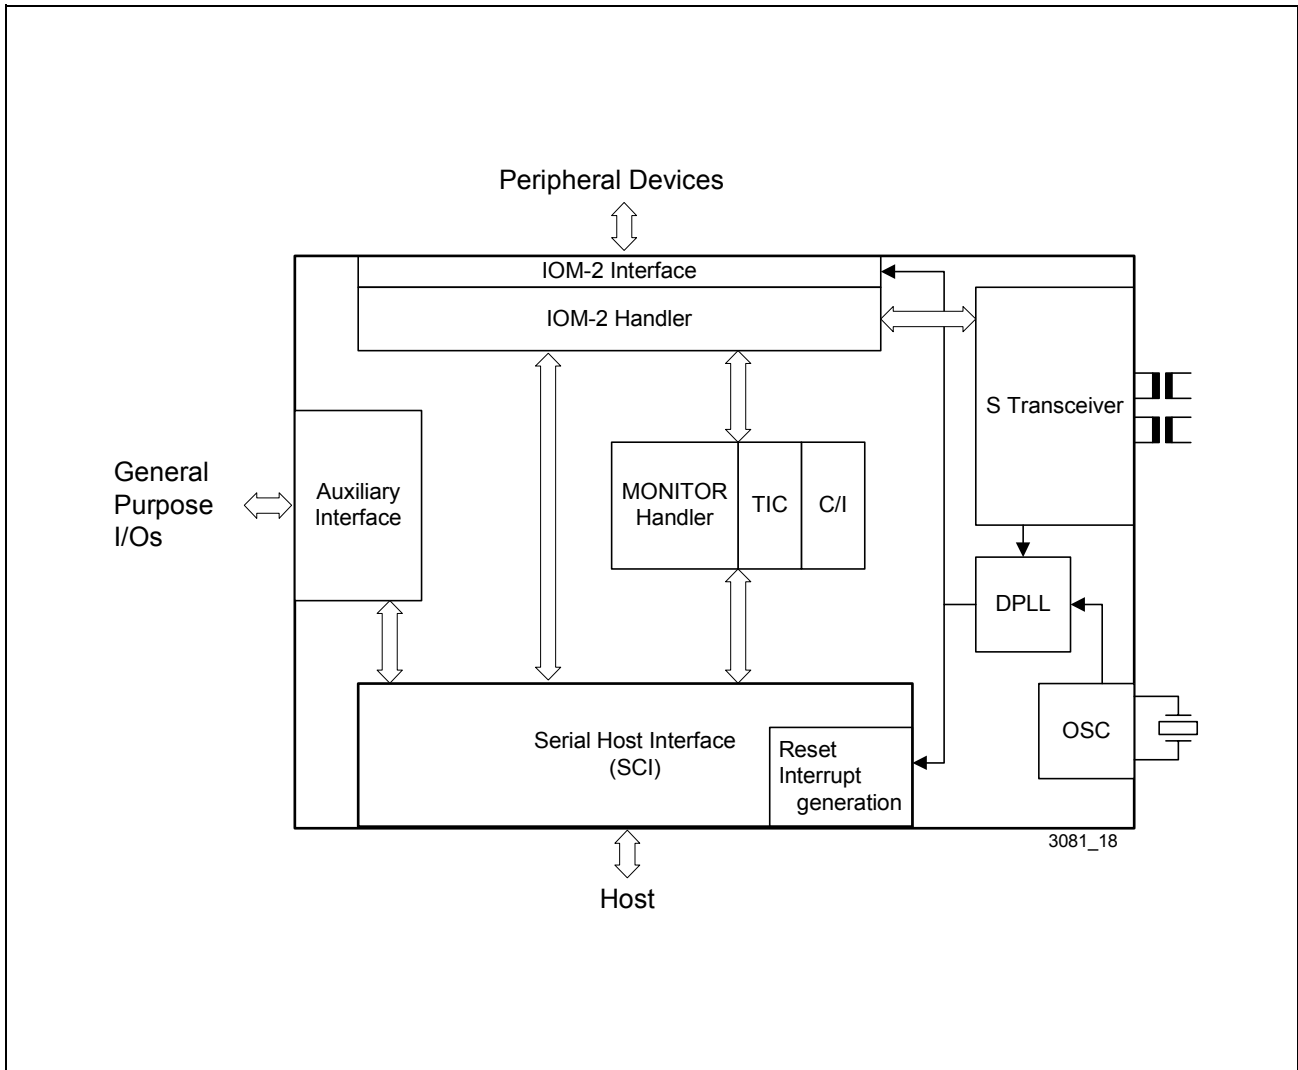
Peripheral Devices

IOM-2 Interface

IOM-2 Handler

S Transceiver

General Purpose I/Os

Auxiliary Interface

MONITOR Handler

TIC

C/I

DPLL

OSC

Serial Host Interface (SCI)

Reset Interrupt generation

3081_18

Host